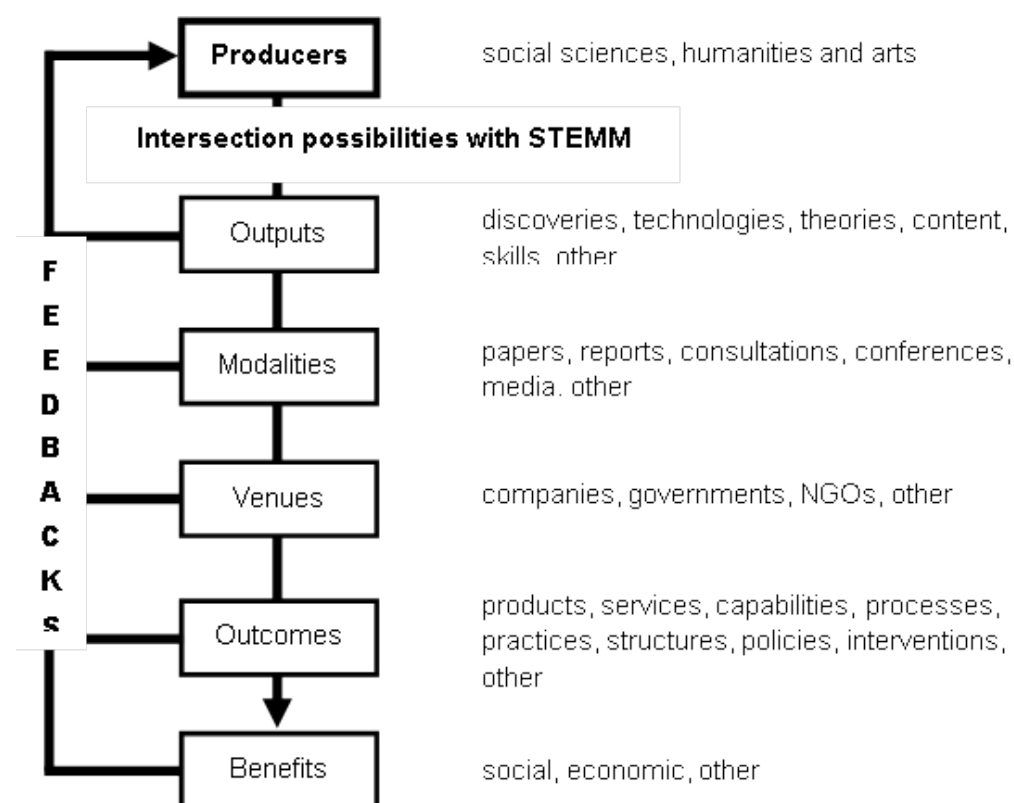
Producers

social sciences, humanities and arts

Intersection possibilities with STEMM

Outputs

discoveries, technologies, theories, content, skills, other

FEEDBACKS

Modalities

papers, reports, consultations, conferences, media, other

Venues

companies, governments, NGOs, other

Outcomes

products, services, capabilities, processes, practices, structures, policies, interventions, other

Benefits

social, economic, other